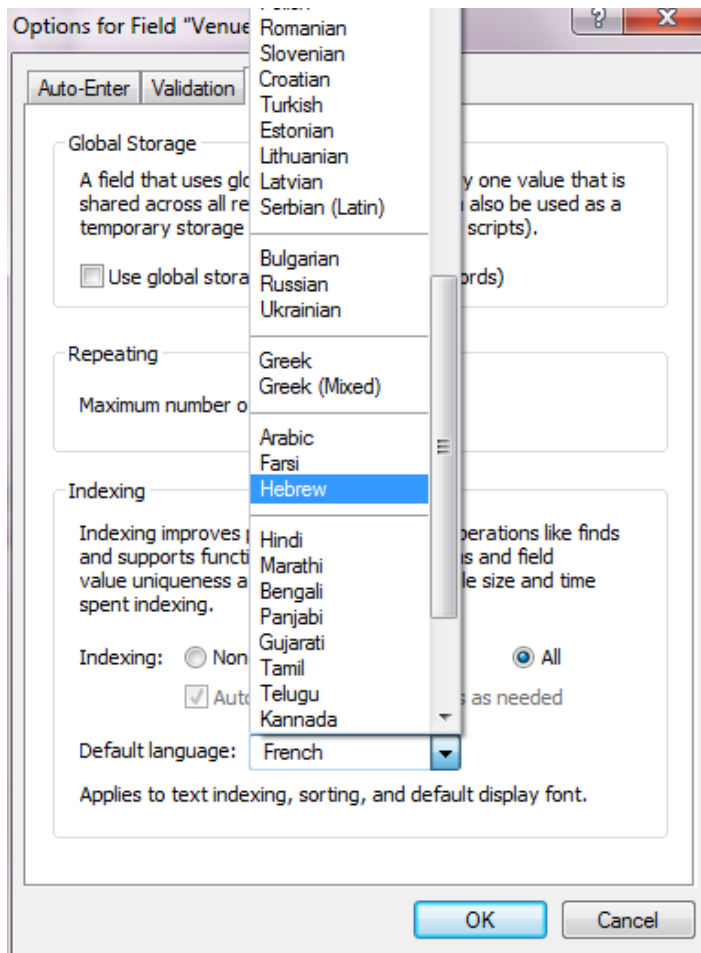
Options for Field "Venue

Auto-Enter | Validation

Global Storage

A field that uses glo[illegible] y one value that is shared across all re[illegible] also be used as a temporary storage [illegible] scripts).

Use global stora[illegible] ords)

Repeating

Maximum number o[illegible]

Indexing

Indexing improves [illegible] perations like finds and supports functi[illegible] s and field value uniqueness a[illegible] le size and time spent indexing.

Indexing: Non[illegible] All

Auto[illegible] s as needed

Default language: French

Applies to text indexing, sorting, and default display font.

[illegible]
Romanian
Slovenian
Croatian
Turkish
Estonian
Lithuanian
Latvian
Serbian (Latin)
Bulgarian
Russian
Ukrainian
Greek
Greek (Mixed)
Arabic
Farsi
Hebrew
Hindi
Marathi
Bengali
Panjabi
Gujarati
Tamil
Telugu
Kannada

OK
Cancel